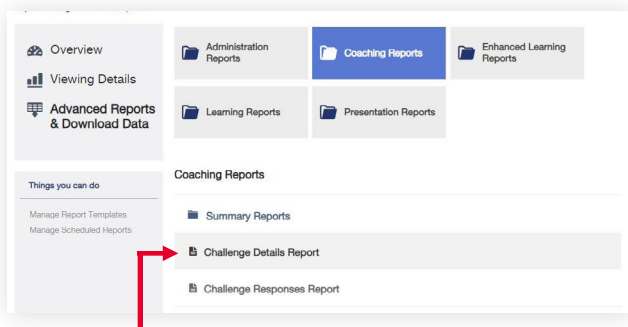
Overview
Viewing Details
Advanced Reports & Download Data

Things you can do

Manage Report Templates
Manage Scheduled Reports

Administration Reports
Coaching Reports
Enhanced Learning Reports
Learning Reports
Presentation Reports

Coaching Reports

Summary Reports
Challenge Details Report
Challenge Responses Report